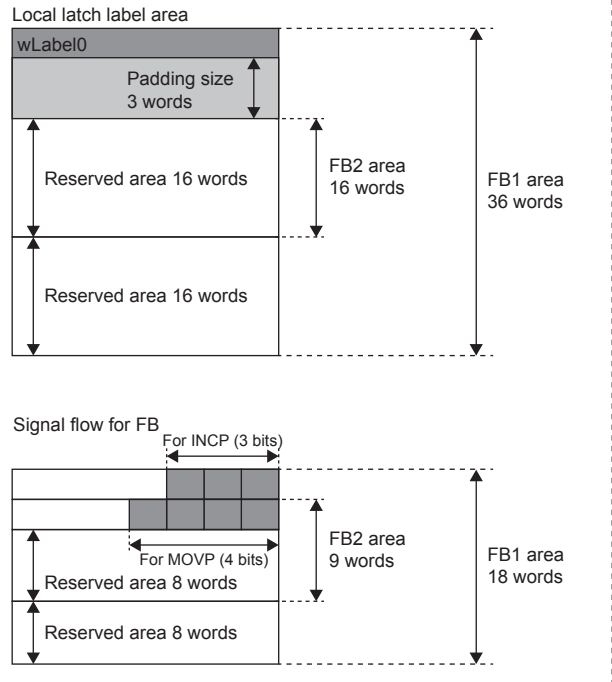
Local latch label area

wLabel0

Padding size
3 words

Reserved area 16 words

FB2 area
16 words

FB1 area
36 words

Reserved area 16 words

Signal flow for FB

For INCP (3 bits)

For MOVP (4 bits)

FB2 area
9 words

FB1 area
18 words

Reserved area 8 words

Reserved area 8 words